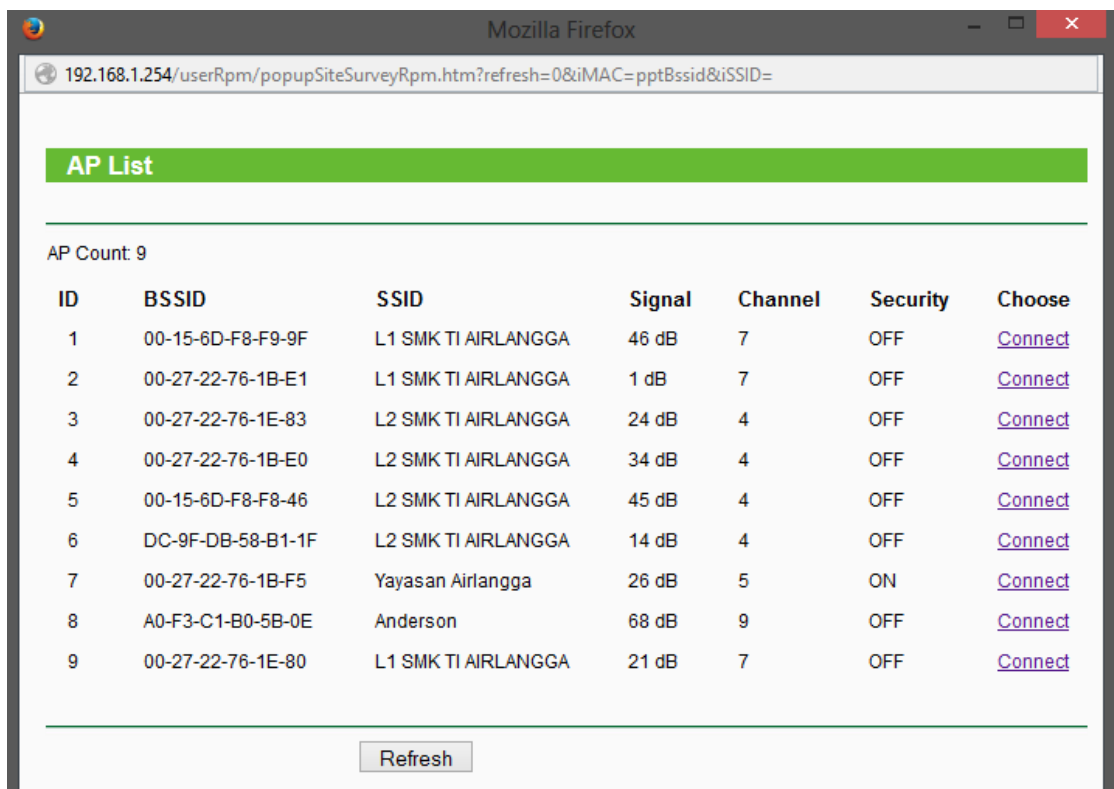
Mozilla Firefox

192.168.1.254/userRpm/popupSiteSurveyRpm.htm?refresh=0&iMAC=pptBssid&iSSID=

AP List

AP Count: 9

| ID | BSSID | SSID | Signal | Channel | Security | Choose |
|---|---|---|---|---|---|---|
| 1 | 00-15-6D-F8-F9-9F | L1 SMK TI AIRLANGGA | 46 dB | 7 | OFF | Connect |
| 2 | 00-27-22-76-1B-E1 | L1 SMK TI AIRLANGGA | 1 dB | 7 | OFF | Connect |
| 3 | 00-27-22-76-1E-83 | L2 SMK TI AIRLANGGA | 24 dB | 4 | OFF | Connect |
| 4 | 00-27-22-76-1B-E0 | L2 SMK TI AIRLANGGA | 34 dB | 4 | OFF | Connect |
| 5 | 00-15-6D-F8-F8-46 | L2 SMK TI AIRLANGGA | 45 dB | 4 | OFF | Connect |
| 6 | DC-9F-DB-58-B1-1F | L2 SMK TI AIRLANGGA | 14 dB | 4 | OFF | Connect |
| 7 | 00-27-22-76-1B-F5 | Yayasan Airlangga | 26 dB | 5 | ON | Connect |
| 8 | A0-F3-C1-B0-5B-0E | Anderson | 68 dB | 9 | OFF | Connect |
| 9 | 00-27-22-76-1E-80 | L1 SMK TI AIRLANGGA | 21 dB | 7 | OFF | Connect |

Refresh